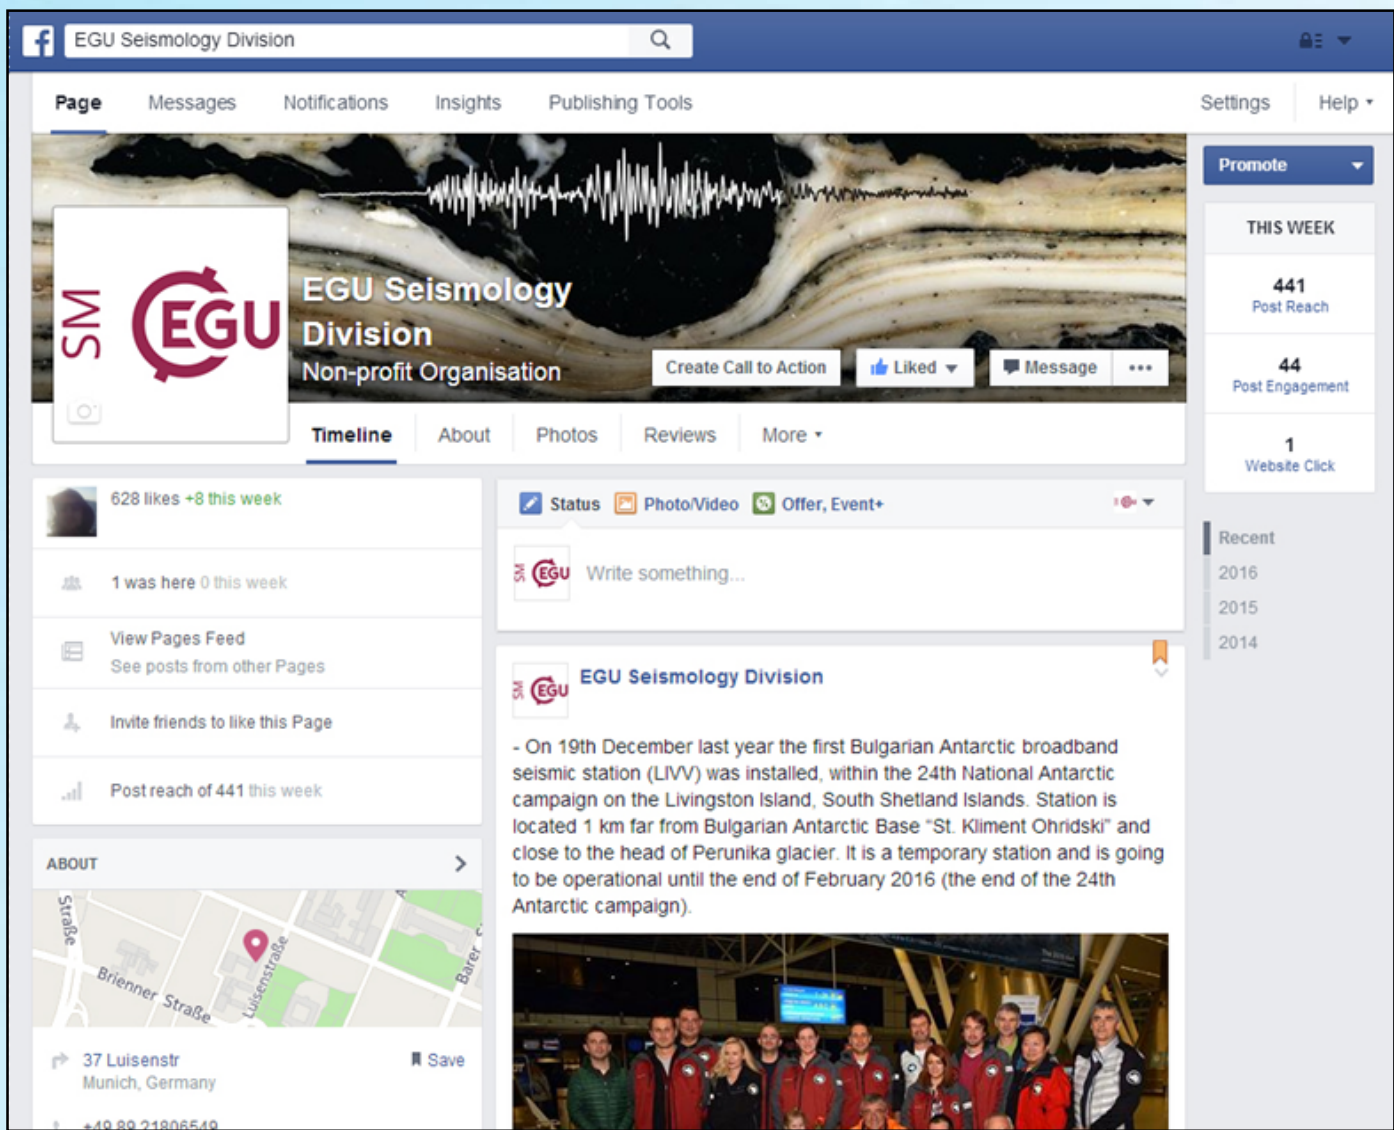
EGU Seismology Division

Page Messages Notifications Insights Publishing Tools Settings Help

Promote

SM EGU

EGU Seismology Division
Non-profit Organisation

Create Call to Action Liked Message •••

Timeline About Photos Reviews More

THIS WEEK

441
Post Reach

44
Post Engagement

1
Website Click

628 likes +8 this week

1 was here 0 this week

View Pages Feed
See posts from other Pages

Invite friends to like this Page

Post reach of 441 this week

ABOUT

Straße
Brienner Straße
Luisenstraße
Barer

37 Luisenstr
Munich, Germany

Save

+49 89 21806549

Status Photo/Video Offer, Event+

Write something...

EGU Seismology Division

- On 19th December last year the first Bulgarian Antarctic broadband seismic station (LIVV) was installed, within the 24th National Antarctic campaign on the Livingston Island, South Shetland Islands. Station is located 1 km far from Bulgarian Antarctic Base "St. Kliment Ohridski" and close to the head of Perunika glacier. It is a temporary station and is going to be operational until the end of February 2016 (the end of the 24th Antarctic campaign).

Recent
2016
2015
2014